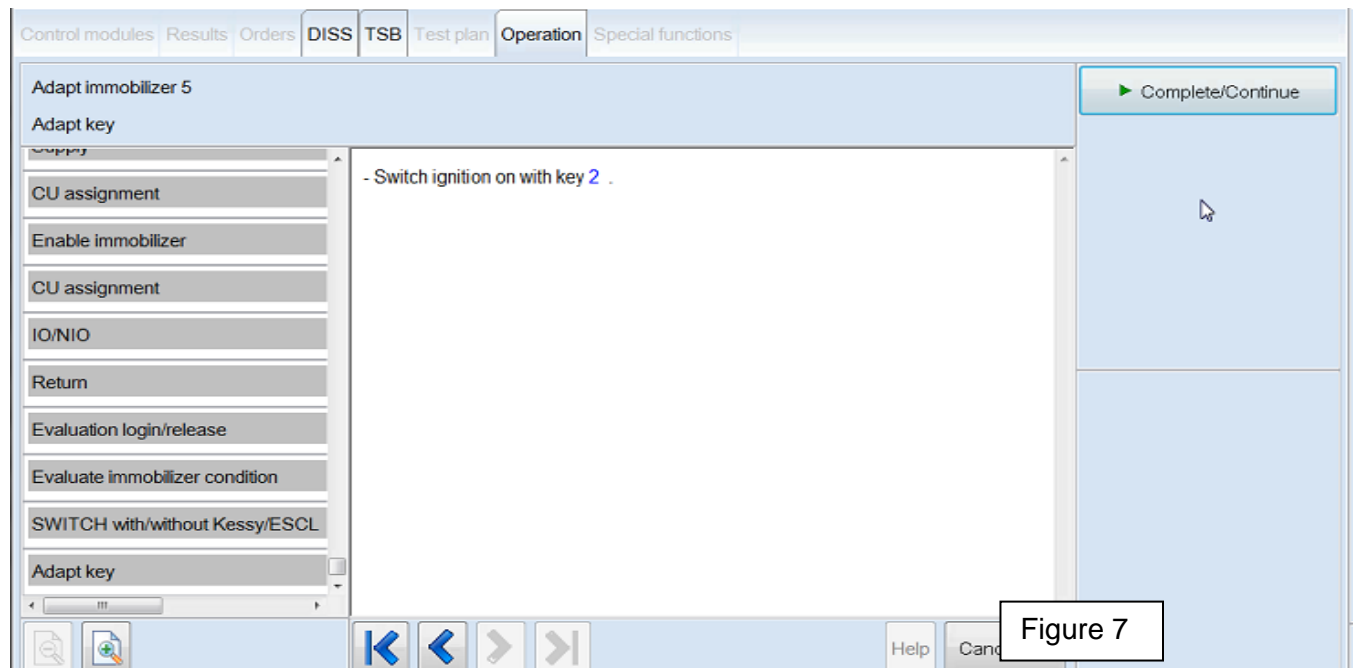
Control modules Results Orders DISS TSB Test plan Operation Special functions

Adapt immobilizer 5

Adapt key

Complete/Continue

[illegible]

CU assignment

Enable immobilizer

CU assignment

IO/NIO

Return

Evaluation login/release

Evaluate immobilizer condition

SWITCH with/without Kessy/ESCL

Adapt key

- Switch ignition on with key 2 .

Help

Canc

Figure 7